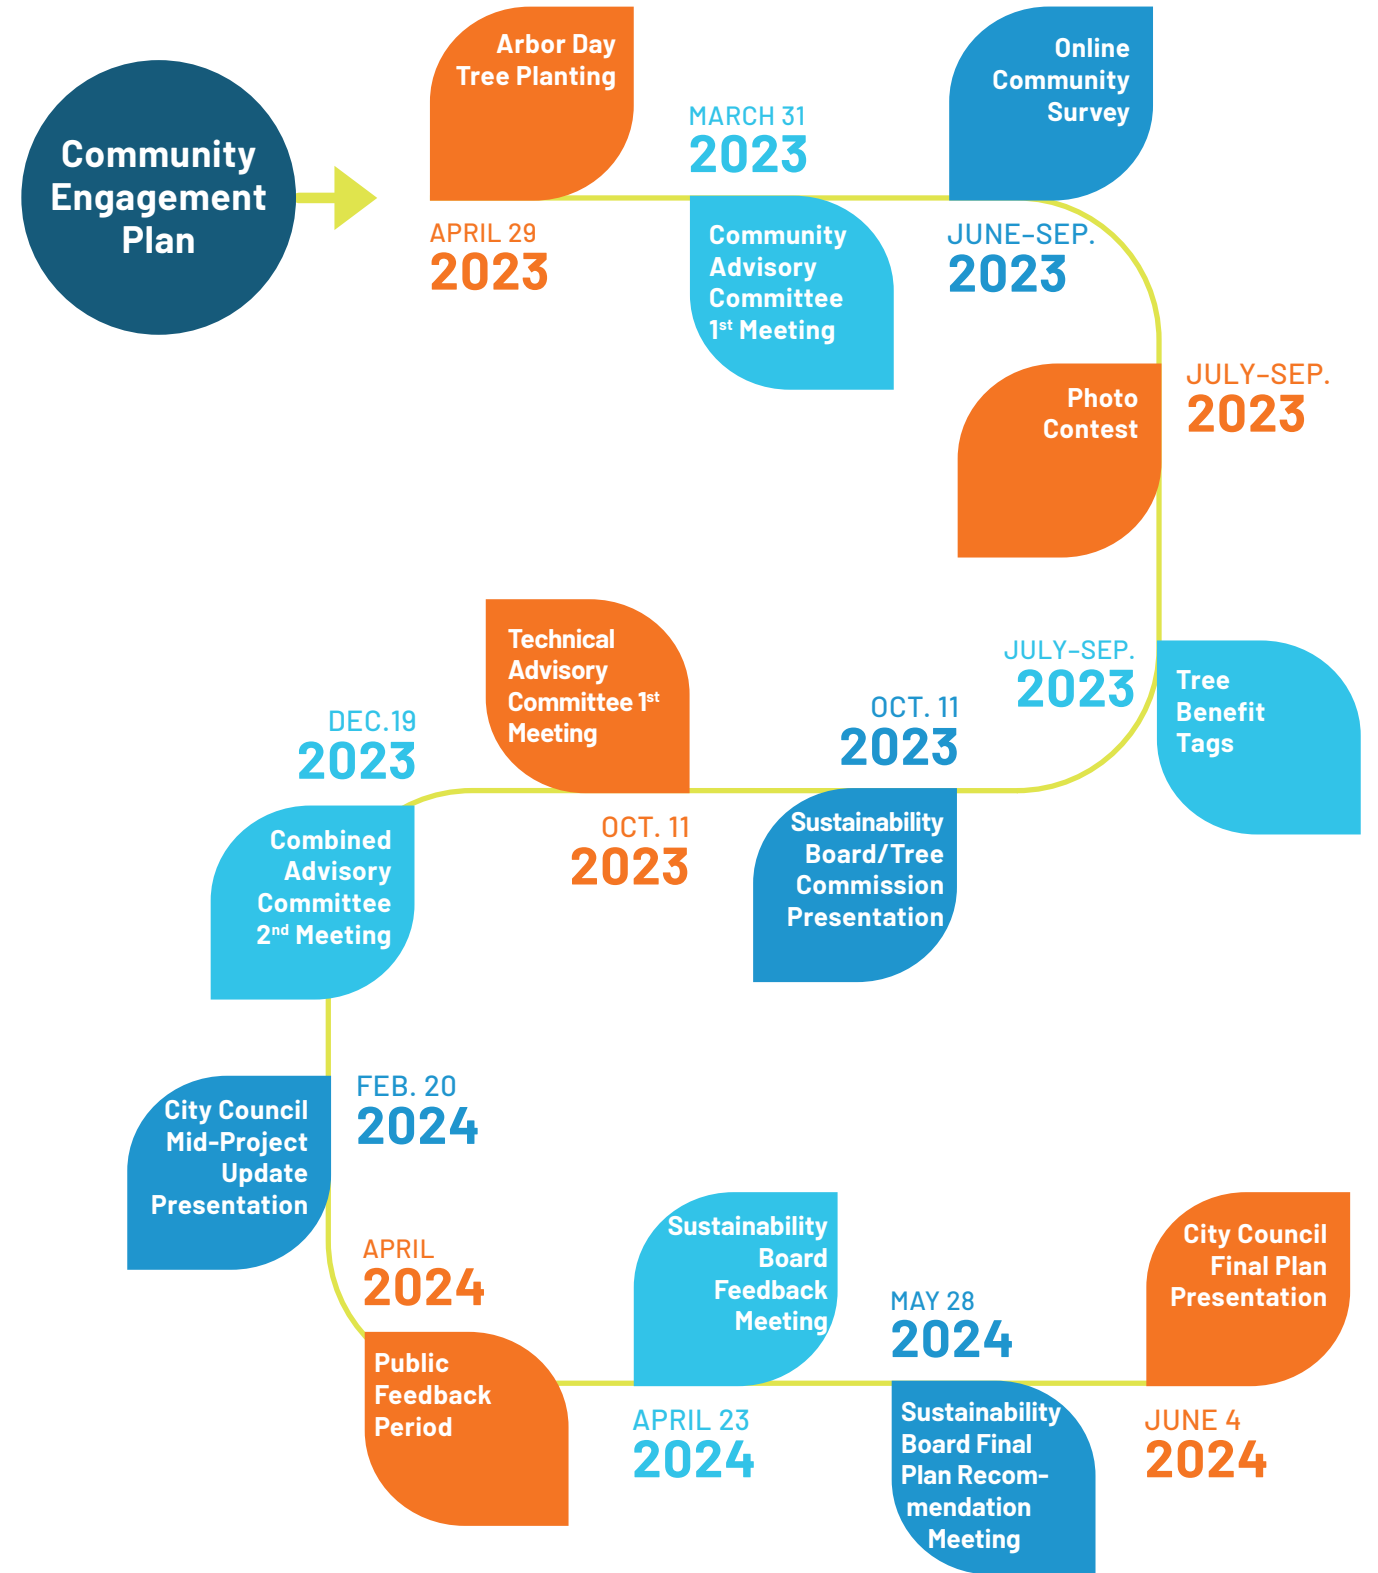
Community Engagement Plan

Arbor Day Tree Planting

APRIL 29
2023

MARCH 31
2023

Community Advisory Committee 1$^{st}$ Meeting

Online Community Survey

JUNE–SEP.
2023

JULY–SEP.
2023

Photo Contest

JULY–SEP.
2023

Tree Benefit Tags

OCT. 11
2023

Sustainability Board/Tree Commission Presentation

Technical Advisory Committee 1$^{st}$ Meeting

OCT. 11
2023

DEC.19
2023

Combined Advisory Committee 2$^{nd}$ Meeting

City Council Mid-Project Update Presentation

FEB. 20
2024

APRIL
2024

Public Feedback Period

Sustainability Board Feedback Meeting

APRIL 23
2024

MAY 28
2024

Sustainability Board Final Plan Recommendation Meeting

City Council Final Plan Presentation

JUNE 4
2024